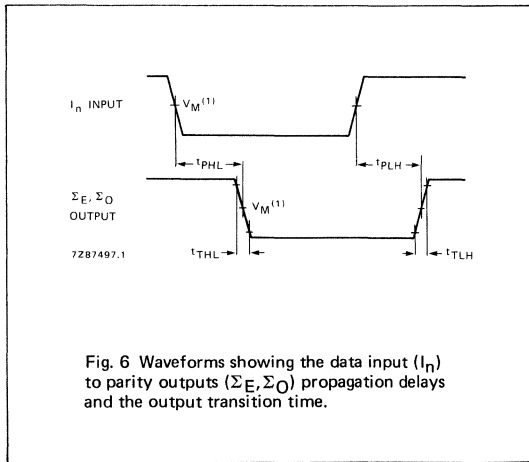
$I_n$ INPUT

$V_M^{(1)}$

$t_{PHL}$

$t_{PLH}$

$\Sigma_E, \Sigma_O$ OUTPUT

$V_M^{(1)}$

7Z87497.1

$t_{THL}$

$t_{TLH}$

Fig. 6 Waveforms showing the data input ($I_n$) to parity outputs ($\Sigma_E, \Sigma_O$) propagation delays and the output transition time.